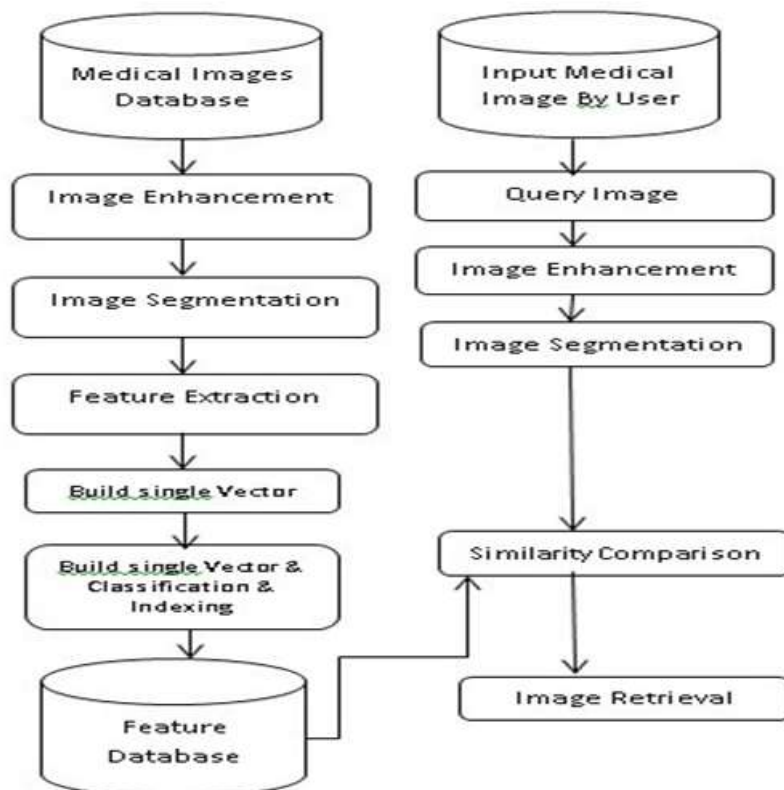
Medical Images Database

Image Enhancement

Image Segmentation

Feature Extraction

Build single Vector

Build single Vector & Classification & Indexing

Feature Database

Input Medical Image By User

Query Image

Image Enhancement

Image Segmentation

Similarity Comparison

Image Retrieval